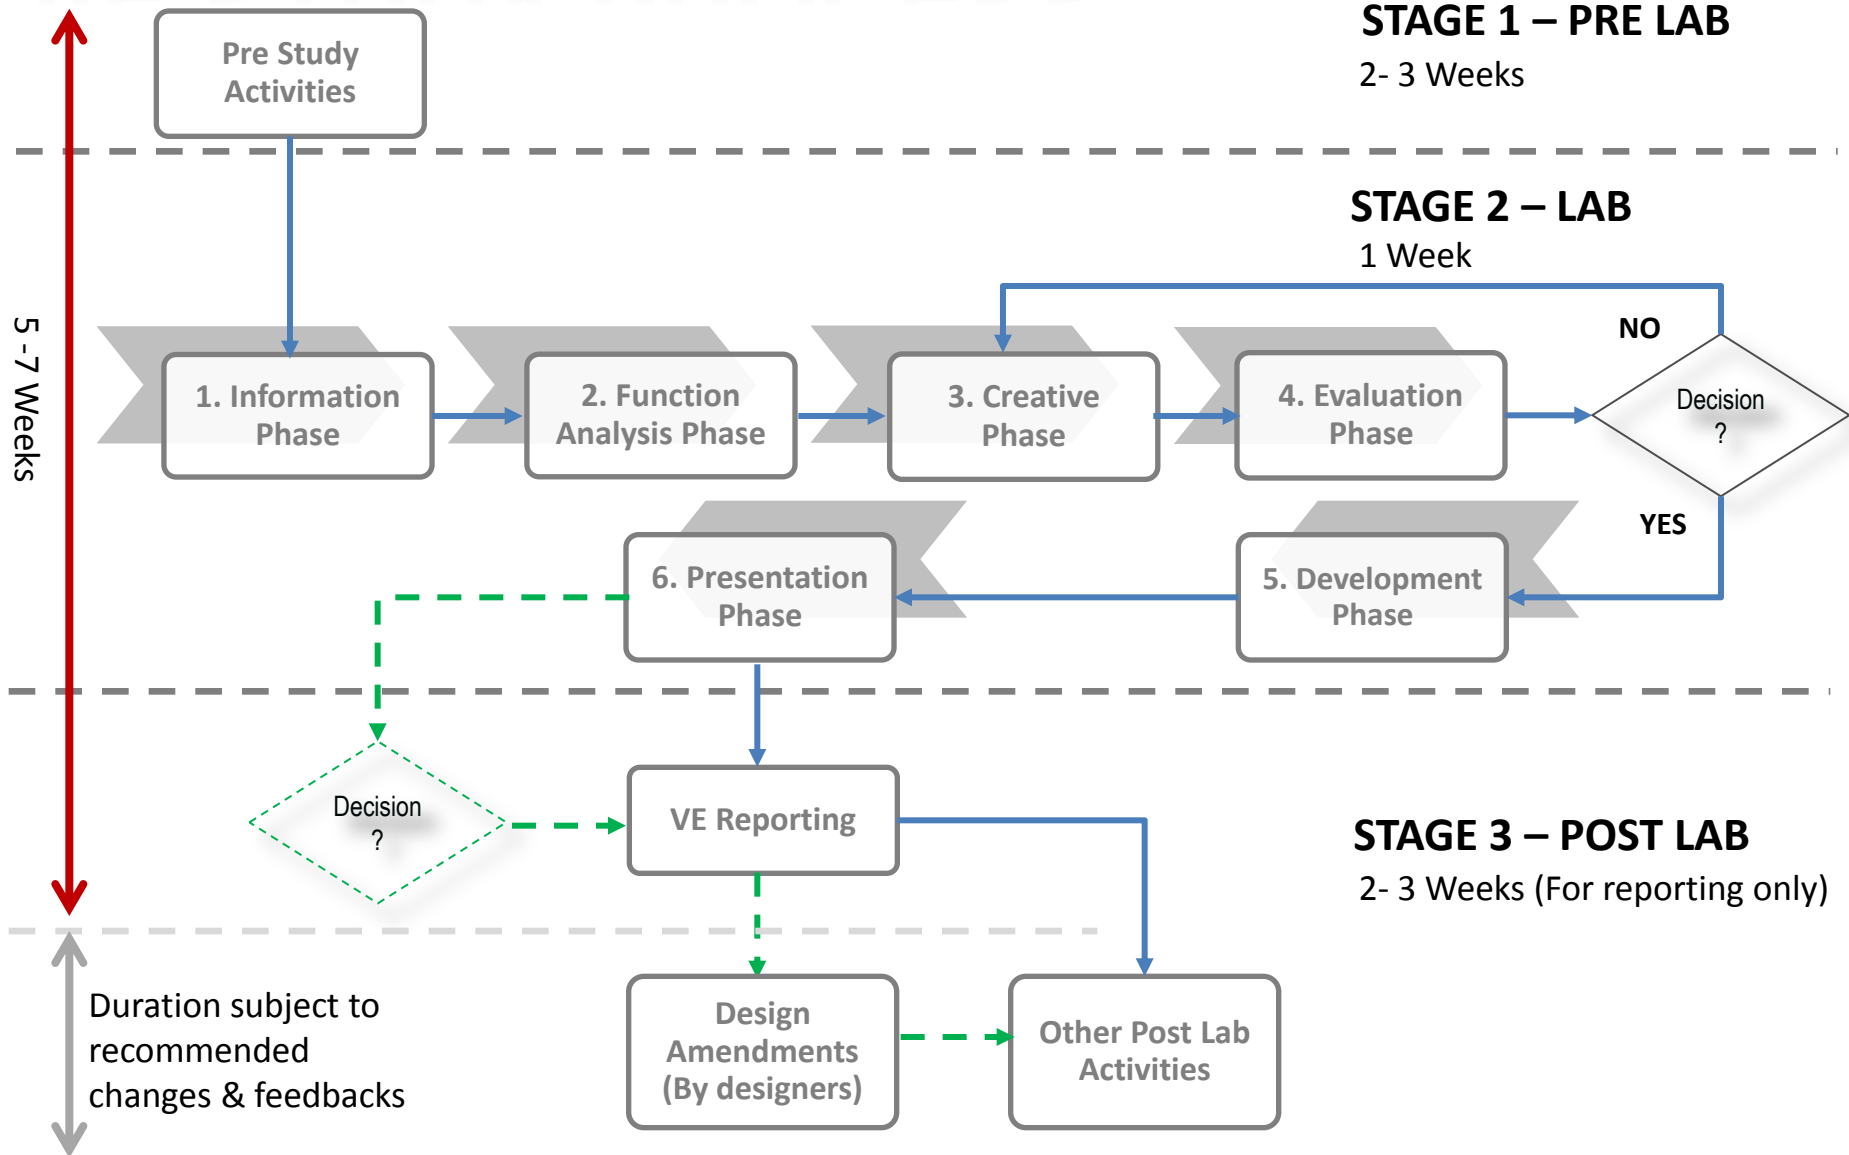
STAGE 1 – PRE LAB
2- 3 Weeks

Pre Study Activities

STAGE 2 – LAB
1 Week

5 - 7 Weeks

1. Information Phase

2. Function Analysis Phase

3. Creative Phase

4. Evaluation Phase

NO

Decision ?

YES

6. Presentation Phase

5. Development Phase

Decision ?

VE Reporting

STAGE 3 – POST LAB
2- 3 Weeks (For reporting only)

Duration subject to recommended changes & feedbacks

Design Amendments (By designers)

Other Post Lab Activities